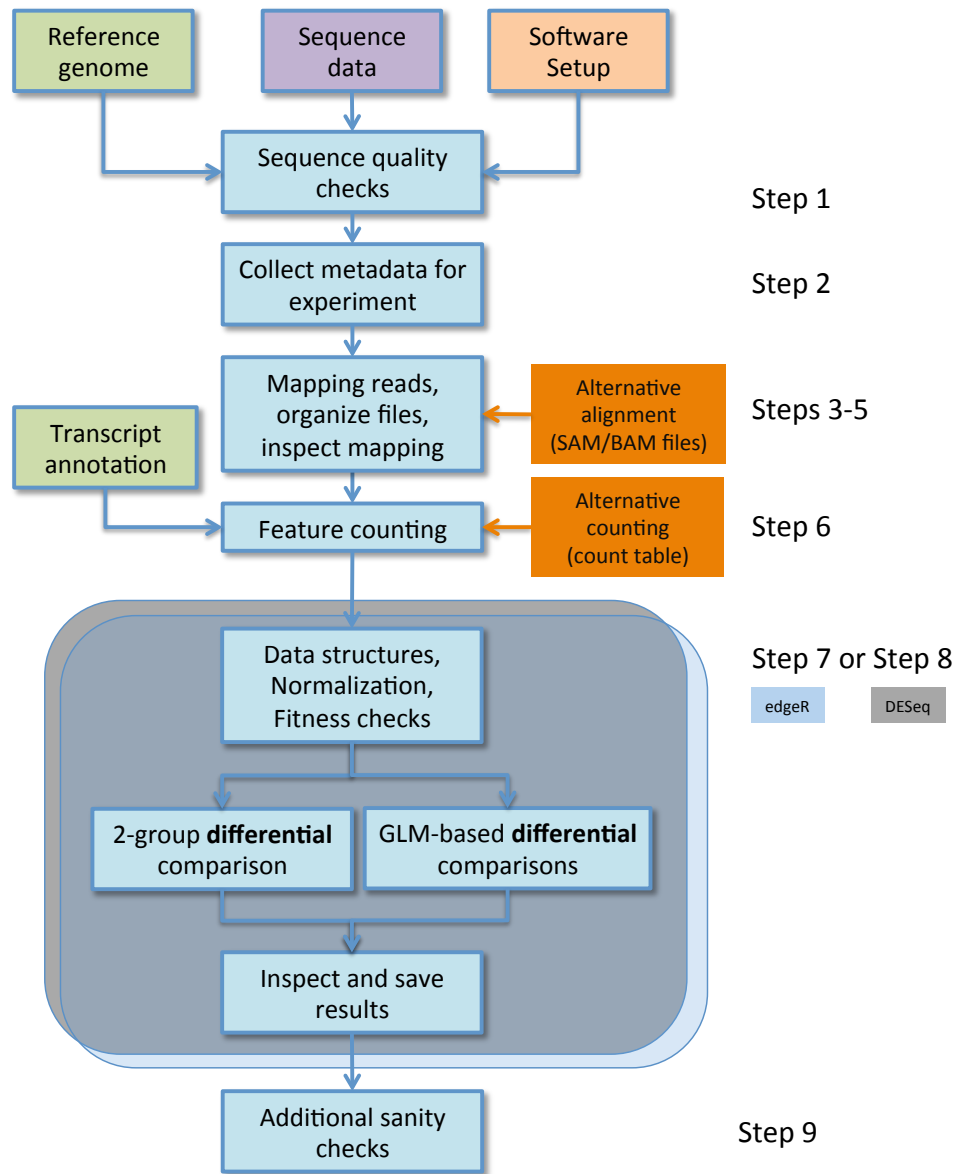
Reference genome

Sequence data

Software Setup

Sequence quality checks

Step 1

Collect metadata for experiment

Step 2

Mapping reads, organize files, inspect mapping

Alternative alignment (SAM/BAM files)

Steps 3-5

Transcript annotation

Feature counting

Alternative counting (count table)

Step 6

Data structures, Normalization, Fitness checks

Step 7 or Step 8

edgeR

DESeq

2-group **differential** comparison

GLM-based **differential** comparisons

Inspect and save results

Additional sanity checks

Step 9